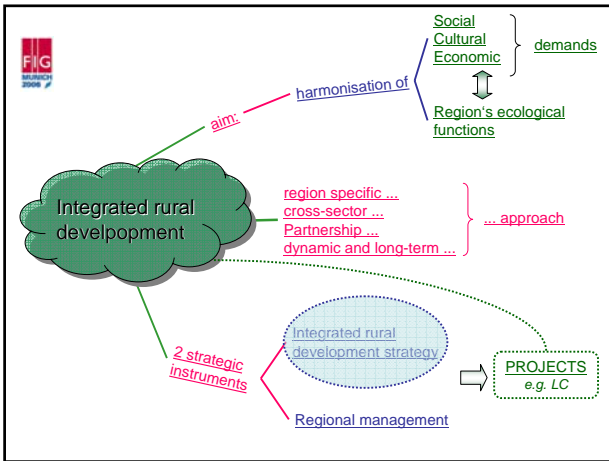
FIG MUNICH 2006

aim:

harmonisation of

Social
Cultural
Economic

demands

Region‘s ecological functions

Integrated rural develpopment

region specific ...
cross-sector ...
Partnership ...
dynamic and long-term ...

... approach

2 strategic instruments

Integrated rural development strategy

Regional management

PROJECTS
e.g. LC